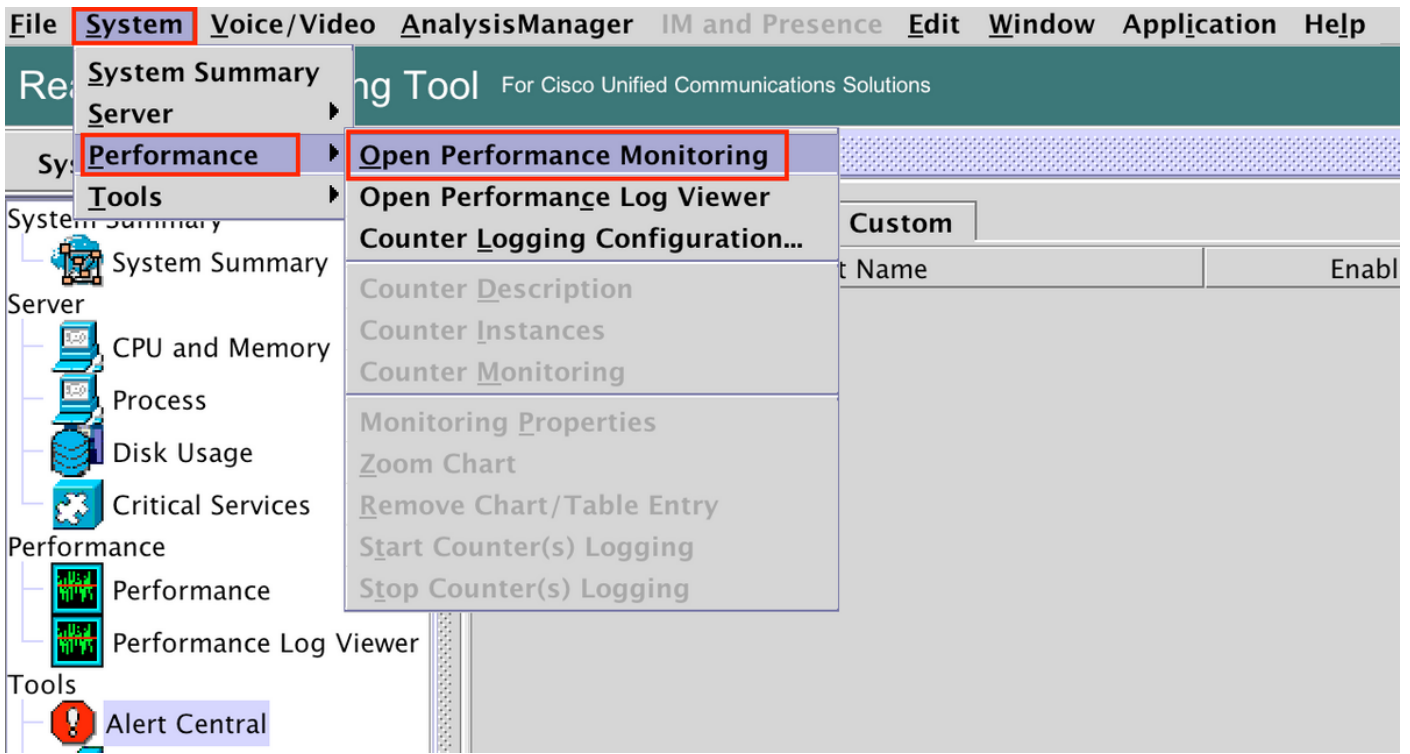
File System Voice/Video AnalysisManager IM and Presence Edit Window Application Help

Rea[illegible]ng Tool For Cisco Unified Communications Solutions

System Summary
Server
Performance
Tools

Open Performance Monitoring
Open Performance Log Viewer
Counter Logging Configuration...
Counter Description
Counter Instances
Counter Monitoring
Monitoring Properties
Zoom Chart
Remove Chart/Table Entry
Start Counter(s) Logging
Stop Counter(s) Logging

Sy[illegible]

Custom

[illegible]t Name | Enabl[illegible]

System Summary
System Summary
Server
CPU and Memory
Process
Disk Usage
Critical Services
Performance
Performance
Performance Log Viewer
Tools
Alert Central